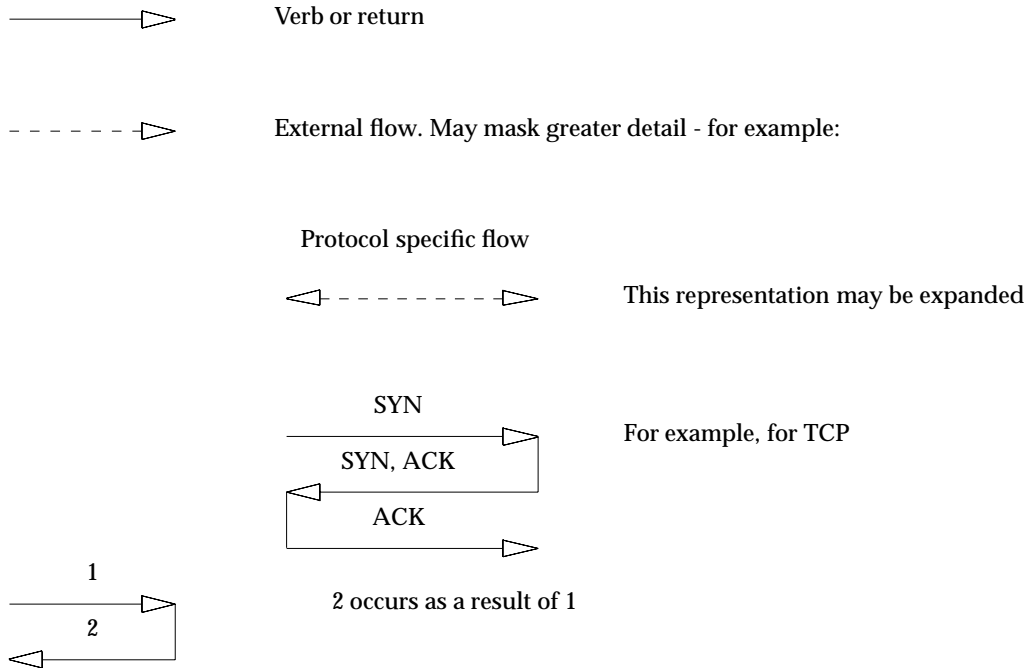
Verb or return

External flow. May mask greater detail - for example:

Protocol specific flow

This representation may be expanded

SYN

SYN, ACK

ACK

For example, for TCP

1

2

2 occurs as a result of 1